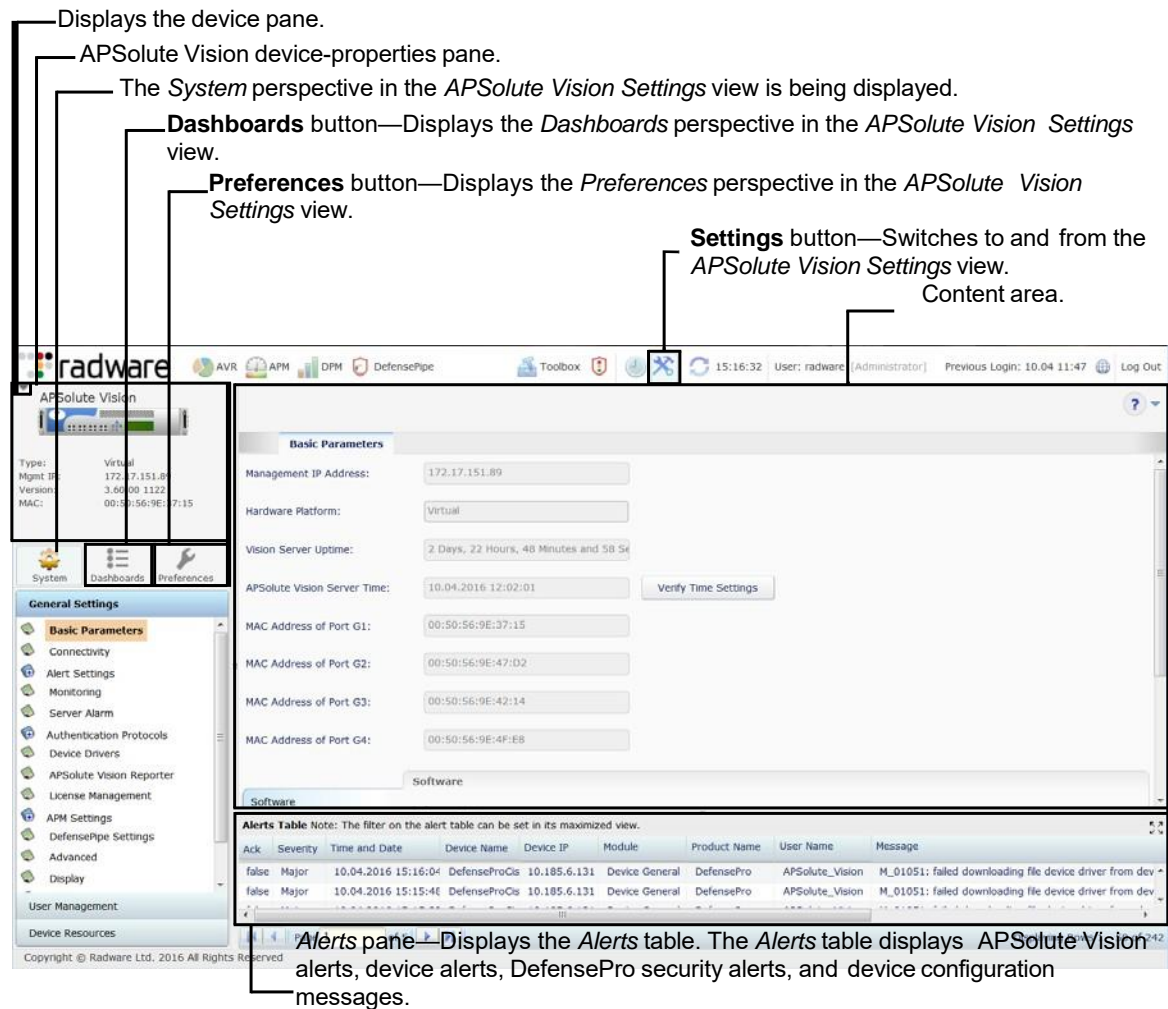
Displays the device pane.

APSolute Vision device-properties pane.

The *System* perspective in the *APSolute Vision Settings* view is being displayed.

**Dashboards** button—Displays the *Dashboards* perspective in the *APSolute Vision Settings* view.

**Preferences** button—Displays the *Preferences* perspective in the *APSolute Vision Settings* view.

**Settings** button—Switches to and from the *APSolute Vision Settings* view.

Content area.

radware AVR APM DPM DefensePipe Toolbox 15:16:32 User: radware [Administrator] Previous Login: 10.04 11:47 Log Out

APSolute Vision

Type: Virtual
Mgmt IP: 172.17.151.89
Version: 3.60.00 1122
MAC: 00:50:56:9E:37:15

System Dashboards Preferences

General Settings
Basic Parameters
Connectivity
Alert Settings
Monitoring
Server Alarm
Authentication Protocols
Device Drivers
APSolute Vision Reporter
License Management
APM Settings
DefensePipe Settings
Advanced
Display
User Management
Device Resources

Basic Parameters

Management IP Address: 172.17.151.89
Hardware Platform: Virtual
Vision Server Uptime: 2 Days, 22 Hours, 48 Minutes and 58 Se
APSolute Vision Server Time: 10.04.2016 12:02:01 Verify Time Settings
MAC Address of Port G1: 00:50:56:9E:37:15
MAC Address of Port G2: 00:50:56:9E:47:D2
MAC Address of Port G3: 00:50:56:9E:42:14
MAC Address of Port G4: 00:50:56:9E:4F:E8

Software
Software

Alerts Table Note: The filter on the alert table can be set in its maximized view.

| Ack | Severity | Time and Date | Device Name | Device IP | Module | Product Name | User Name | Message |
|---|---|---|---|---|---|---|---|---|
| false | Major | 10.04.2016 15:16:04 | DefenseProCis | 10.185.6.131 | Device General | DefensePro | APSolute_Vision | M_01051: failed downloading file device driver from dev |
| false | Major | 10.04.2016 15:15:48 | DefenseProCis | 10.185.6.131 | Device General | DefensePro | APSolute_Vision | M_01051: failed downloading file device driver from dev |

Copyright © Radware Ltd. 2016 All Rights Reserved

*Alerts* pane—Displays the *Alerts* table. The *Alerts* table displays APSolute Vision alerts, device alerts, DefensePro security alerts, and device configuration messages.